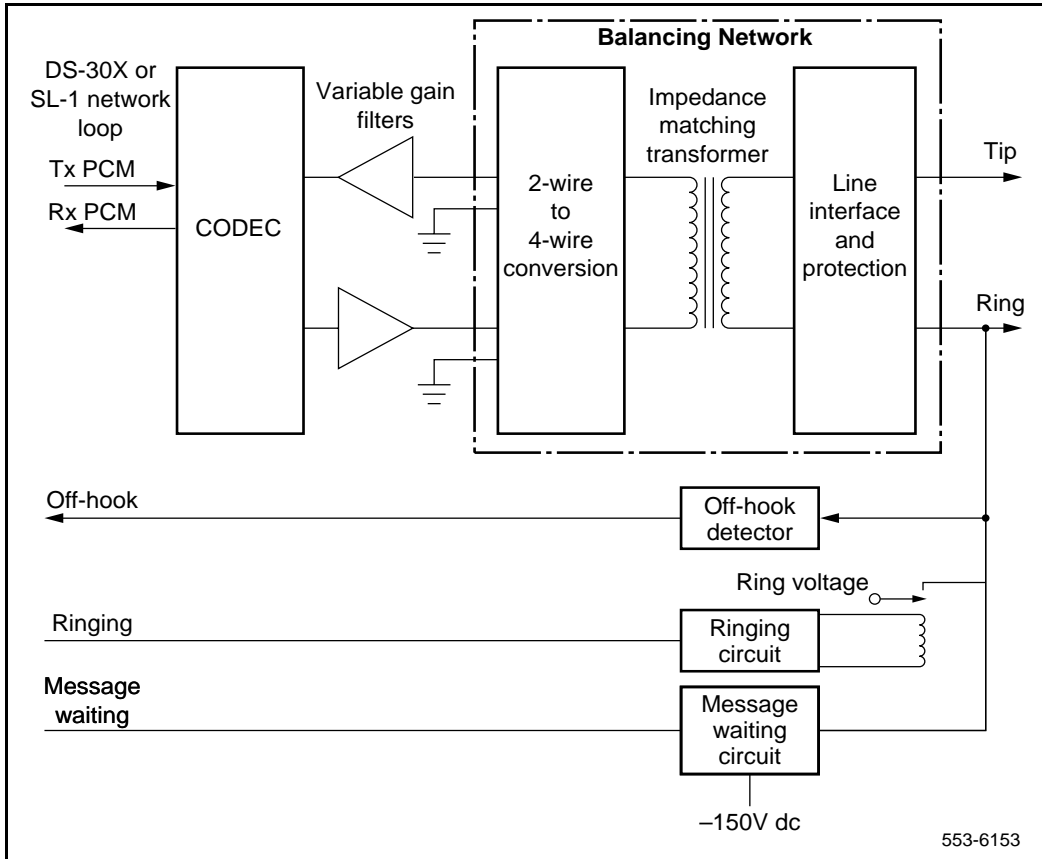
Balancing Network

DS-30X or SL-1 network loop

Variable gain filters

Impedance matching transformer

Tx PCM

Rx PCM

CODEC

2-wire to 4-wire conversion

Line interface and protection

Tip

Ring

Off-hook

Off-hook detector

Ring voltage

Ringing

Ringing circuit

Message waiting

Message waiting circuit

–150V dc

553-6153